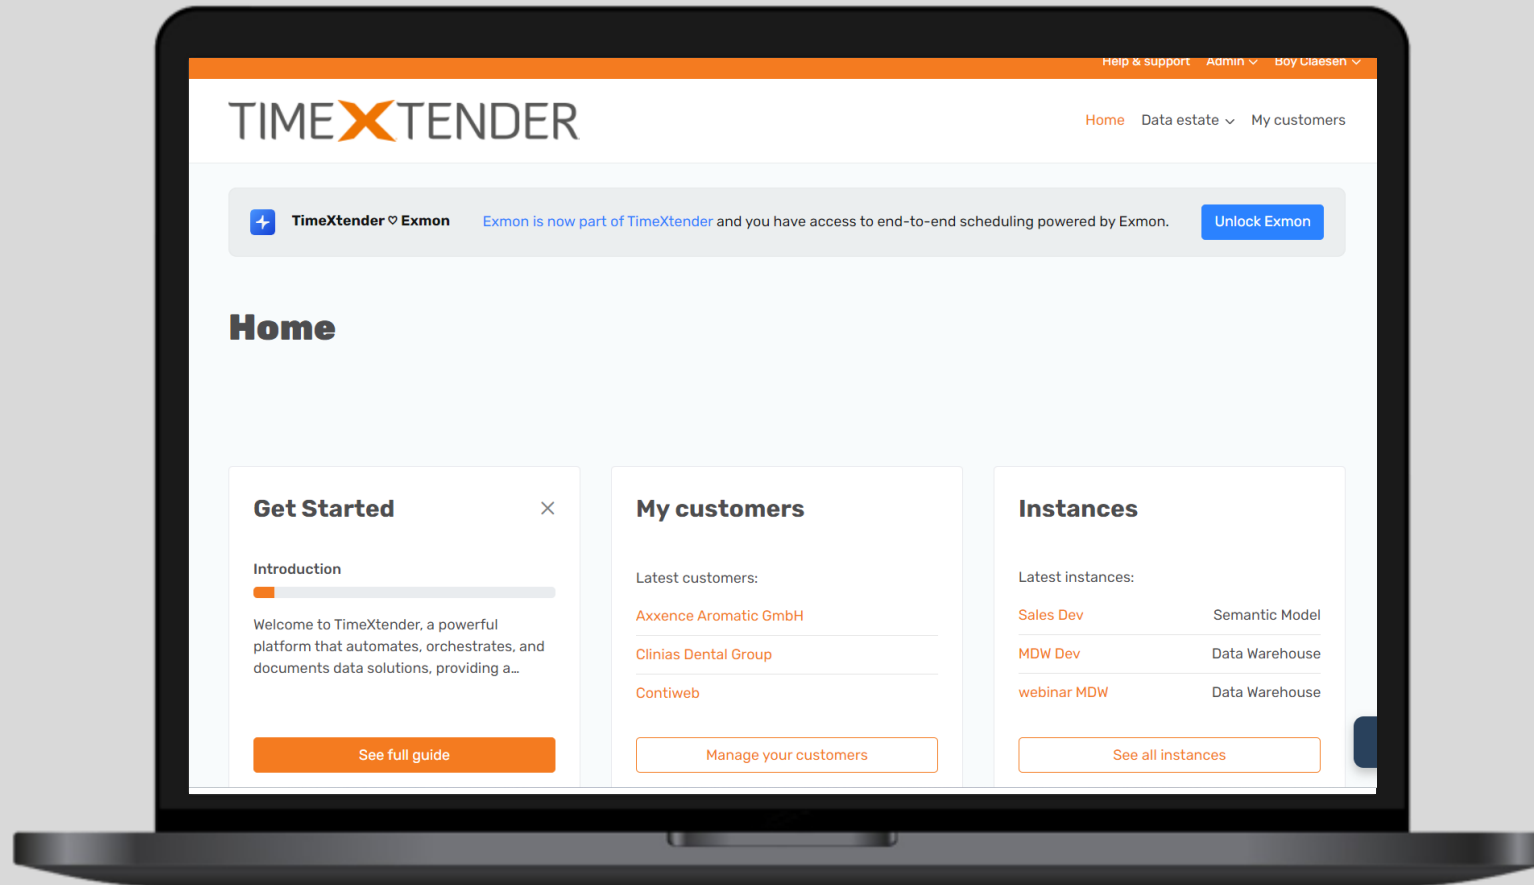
Help & support Admin Boy Claesen

TIMEXTENDER

Home Data estate My customers

TimeXtender ♡ Exmon Exmon is now part of TimeXtender and you have access to end-to-end scheduling powered by Exmon. Unlock Exmon

Home

Get Started

Introduction

Welcome to TimeXtender, a powerful platform that automates, orchestrates, and documents data solutions, providing a...

See full guide

My customers

Latest customers:

Axxence Aromatic GmbH

Clinias Dental Group

Contiweb

Manage your customers

Instances

Latest instances:

| | |
|---|---|
| Sales Dev | Semantic Model |
| MDW Dev | Data Warehouse |
| webinar MDW | Data Warehouse |

See all instances